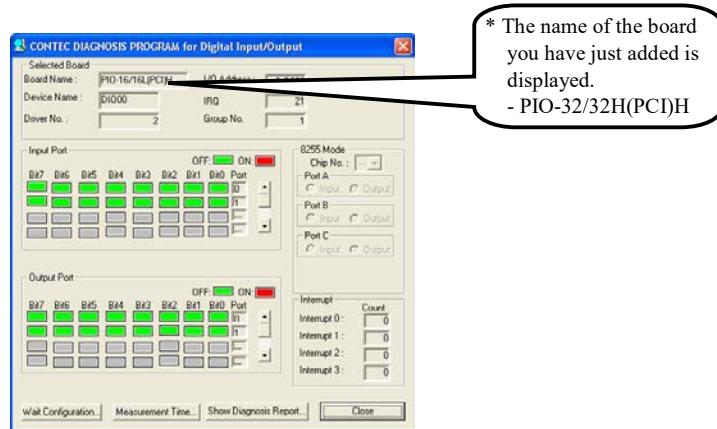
CONTEC DIAGNOSIS PROGRAM for Digital Input/Output

* The name of the board you have just added is displayed.
- PIO-32/32H(PCI)H

Selected Board
Board Name : PIO-16/16L(PCI)H
I/O Address : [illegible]
Device Name : DIO000
IRQ 21
Driver No. : 2
Group No. 1

Input Port
OFF: ON:
Bit7 Bit6 Bit5 Bit4 Bit3 Bit2 Bit1 Bit0 Port
0
1

8255 Mode
Chip No. : --
Port A
Input Output
Port B
Input Output
Port C
Input Output

Output Port
OFF: ON:
Bit7 Bit6 Bit5 Bit4 Bit3 Bit2 Bit1 Bit0 Port
0
1

Interrupt
Count
Interrupt 0 : 0
Interrupt 1 : 0
Interrupt 2 : 0
Interrupt 3 : 0

Wait Configuration... Measurement Time... Show Diagnosis Report... Close